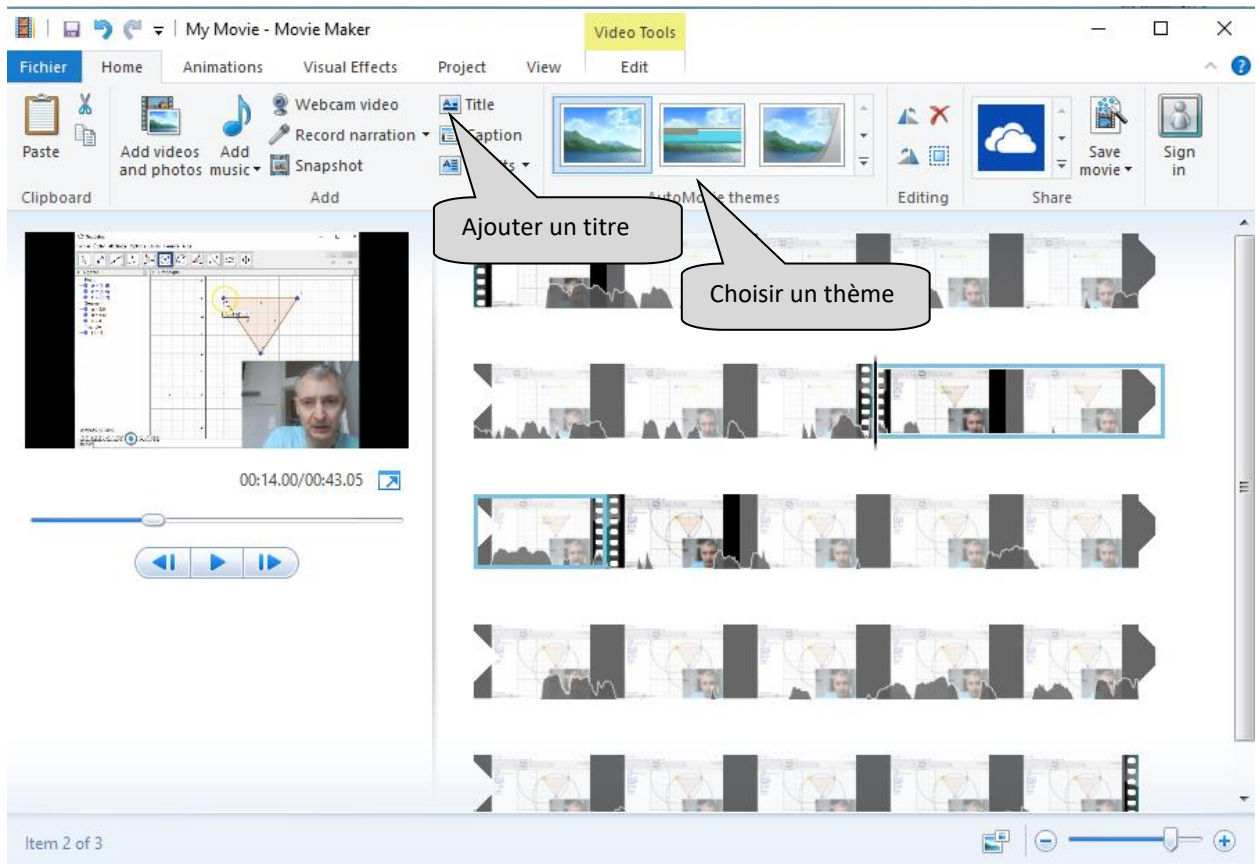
My Movie - Movie Maker

Video Tools

Fichier Home Animations Visual Effects Project View Edit

Paste

Clipboard

Add videos and photos

Add music

Webcam video

Record narration

Snapshot

Add

Title

Caption

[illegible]ts

AutoMo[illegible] themes

Editing

Save movie

Sign in

Share

Ajouter un titre

Choisir un thème

00:14.00/00:43.05

Item 2 of 3